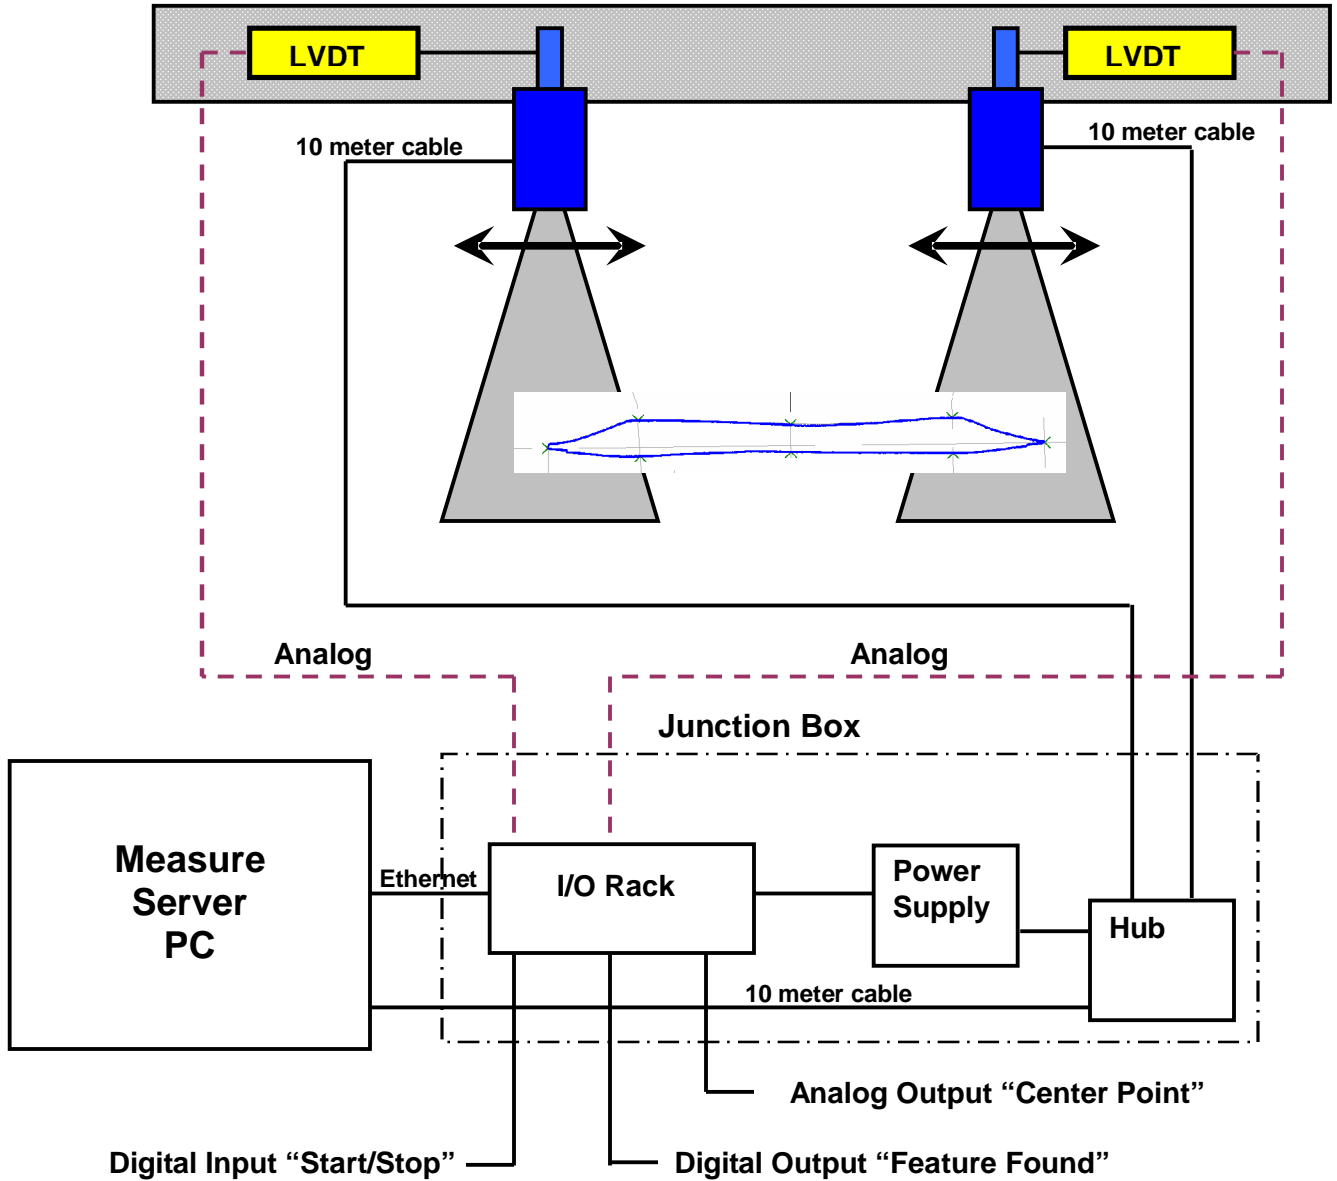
LVDT

LVDT

10 meter cable

10 meter cable

Analog

Analog

Junction Box

Measure Server PC

Ethernet

I/O Rack

Power Supply

Hub

10 meter cable

Analog Output “Center Point”

Digital Input “Start/Stop”

Digital Output “Feature Found”